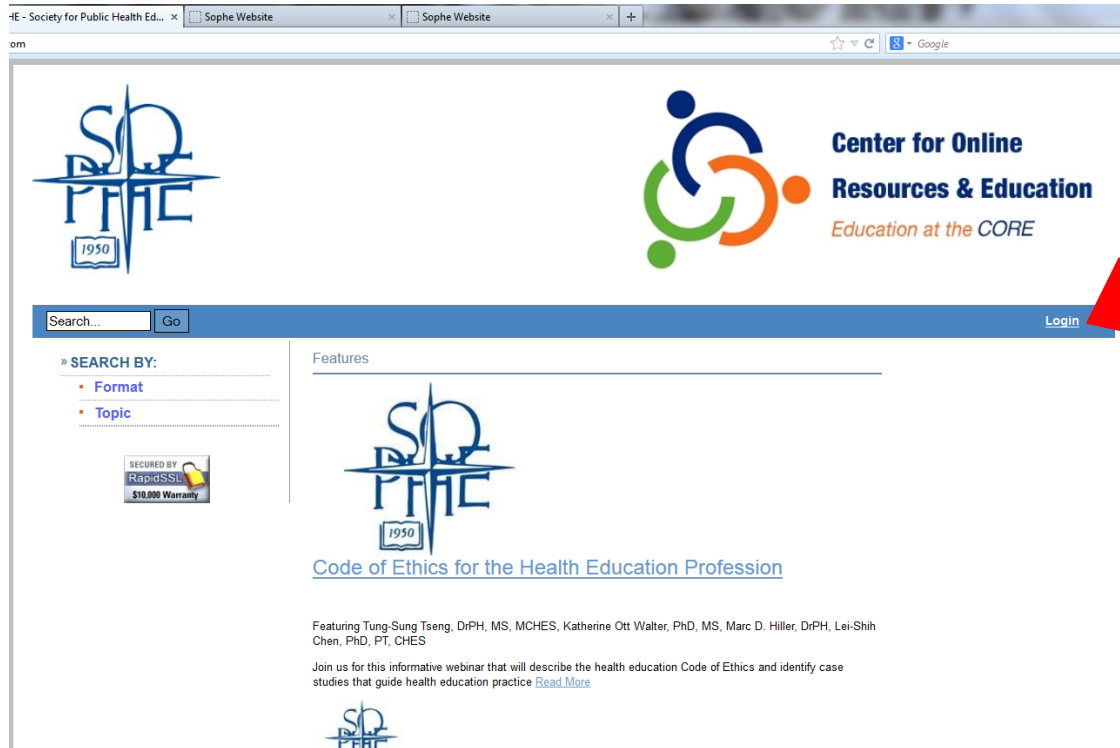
HE - Society for Public Health Ed... × Sophe Website × Sophe Website × +

om

Google

SOPHE 1950

Center for Online Resources & Education

Education at the CORE

Search... Go

Login

» SEARCH BY:

Format

Topic

SECURED BY RapidSSL $10,000 Warranty

Features

SOPHE 1950

Code of Ethics for the Health Education Profession

Featuring Tung-Sung Tseng, DrPH, MS, MCHES, Katherine Ott Walter, PhD, MS, Marc D. Hiller, DrPH, Lei-Shih Chen, PhD, PT, CHES

Join us for this informative webinar that will describe the health education Code of Ethics and identify case studies that guide health education practice Read More

SOPHE